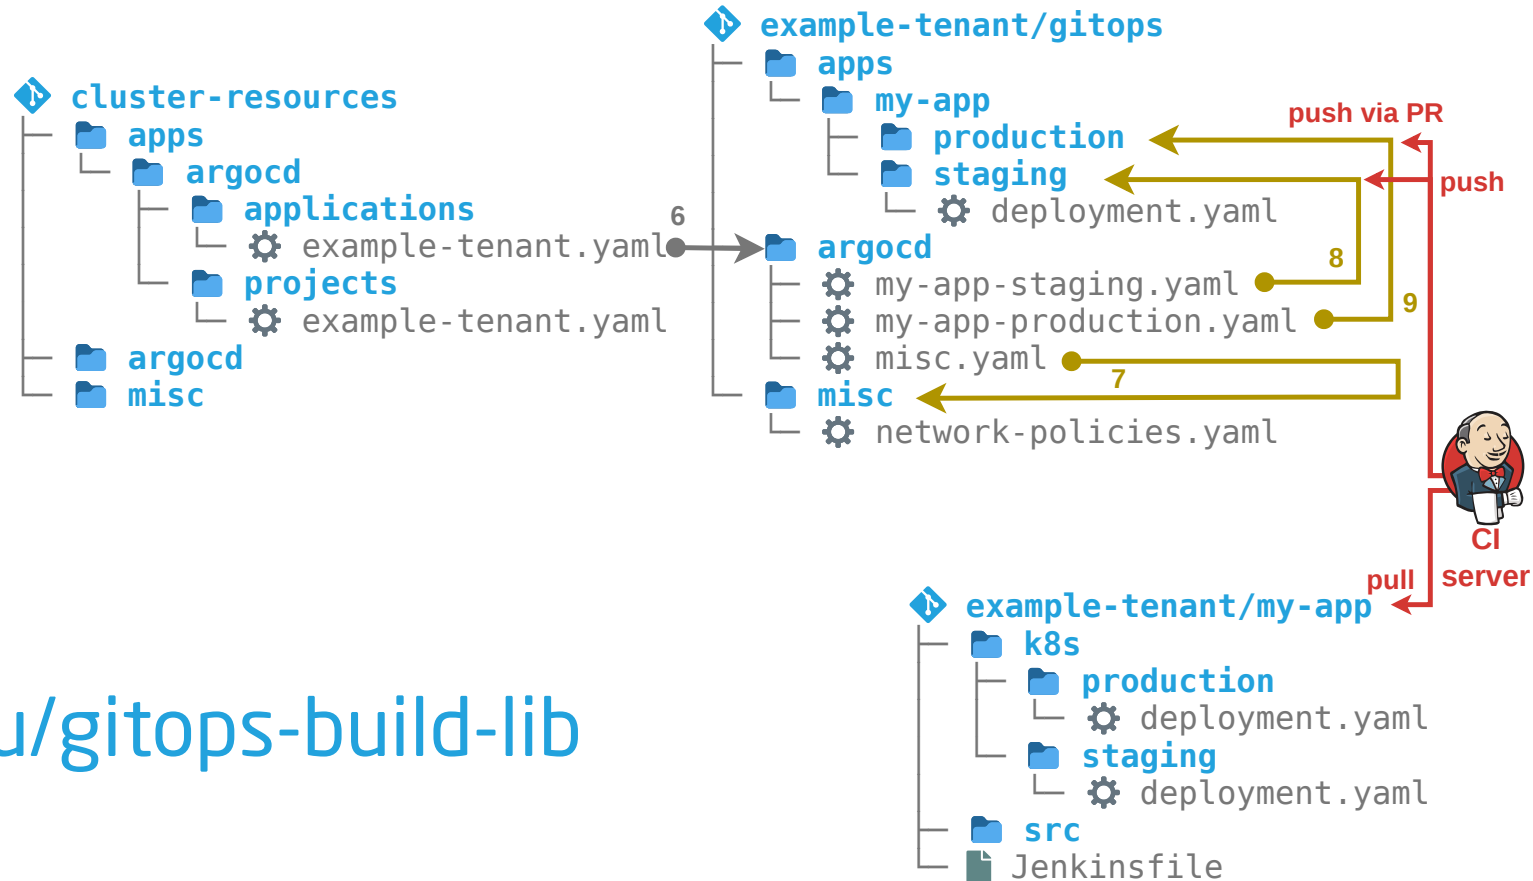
cluster-resources
apps
argocd
applications
example-tenant.yaml
projects
example-tenant.yaml
argocd
misc

6

example-tenant/gitops
apps
my-app
production
staging
deployment.yaml
argocd
my-app-staging.yaml
my-app-production.yaml
misc.yaml
misc
network-policies.yaml

push via PR
push
8
9
7

CI server
pull

example-tenant/my-app
k8s
production
deployment.yaml
staging
deployment.yaml
src
Jenkinsfile

u/gitops-build-lib